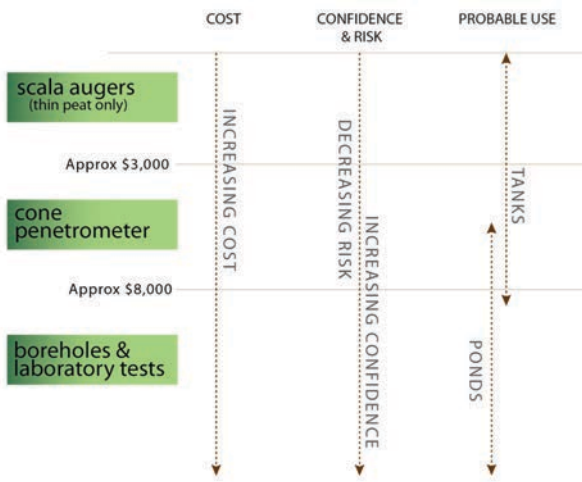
COST

CONFIDENCE & RISK

PROBABLE USE

scala augers
(thin peat only)

Approx $3,000

cone penetrometer

Approx $8,000

boreholes & laboratory tests

INCREASING COST

DECREASING RISK

INCREASING CONFIDENCE

TANKS

PONDS